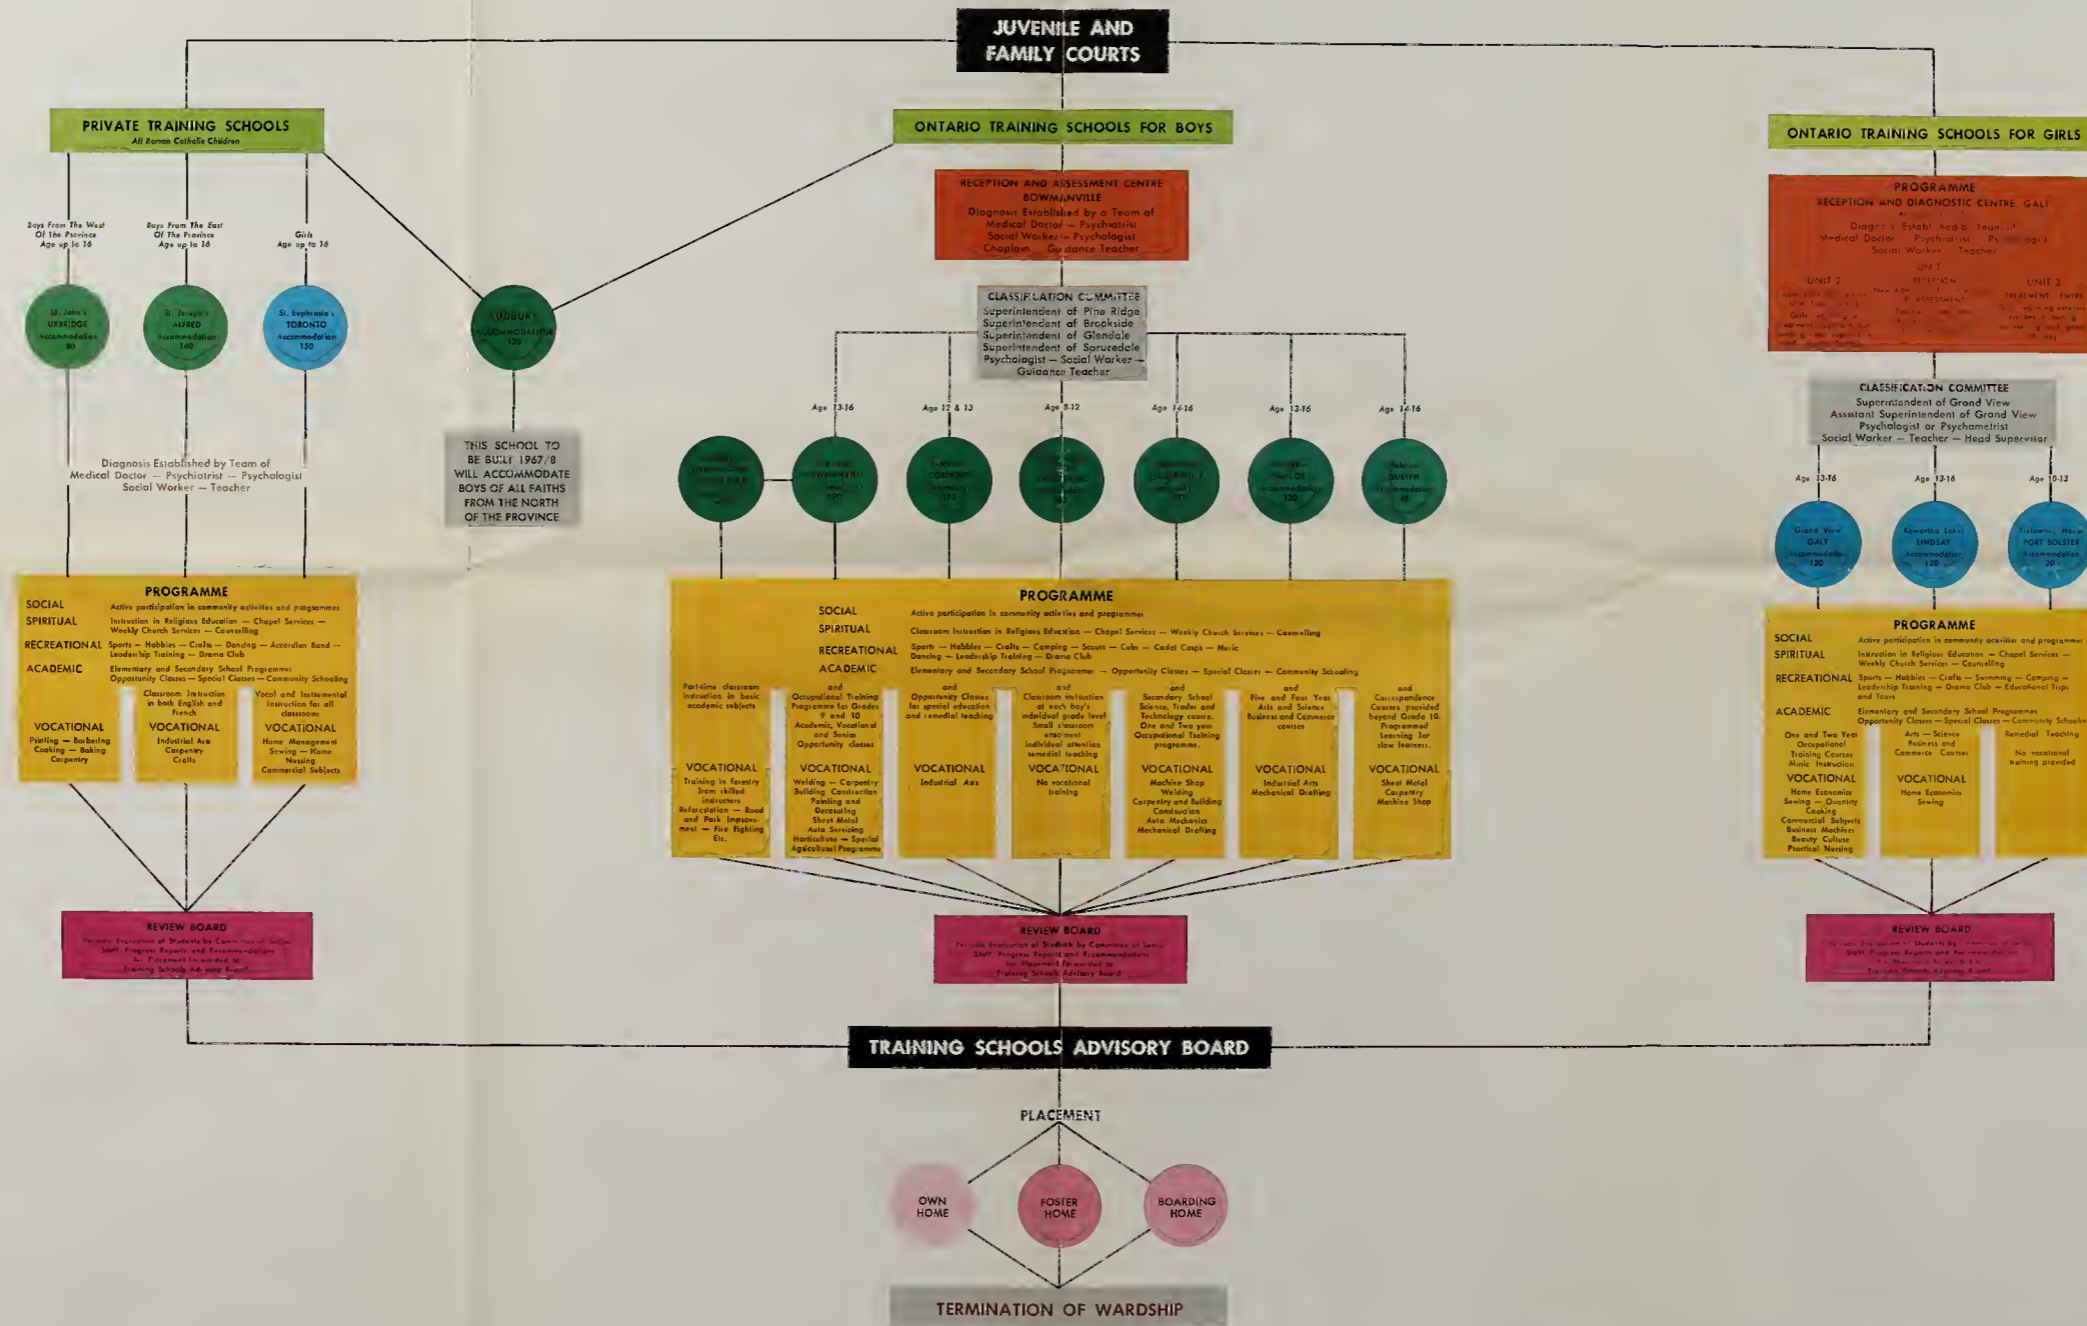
JUVENILE AND FAMILY COURTS

PRIVATE TRAINING SCHOOLS
All Roman Catholic Children

Boys From The West Of The Province Age up to 16

Boys From The East Of The Province Age up to 16

Girls Age up to 16

St. John's UXBRIDGE Accommodation 80

St. Joseph's ALFRED Accommodation 160

St. Euphrasia's TORONTO Accommodation 150

Diagnosis Established by Team of Medical Doctor — Psychiatrist — Psychologist Social Worker — Teacher

PROGRAMME

SOCIAL Active participation in community activities and programmes

SPIRITUAL Instruction in Religious Education — Chapel Services — Weekly Church Services — Counselling

RECREATIONAL Sports — Hobbies — Crafts — Dancing — Accordion Band — Leadership Training — Drama Club

ACADEMIC Elementary and Secondary School Programmes Opportunity Classes — Special Classes — Community Schooling

Classroom Instruction in both English and French

Vocal and Instrumental Instruction for all classrooms

VOCATIONAL Painting — Barbering Cooking — Baking Carpentry

VOCATIONAL Industrial Arts Carpentry Crafts

VOCATIONAL Home Management Sewing — Home Nursing Commercial Subjects

REVIEW BOARD
Periodic Evaluation of Students by Committee of Senior Staff. Progress Reports and Recommendations for Placement forwarded to Training Schools Advisory Board

SUDBURY Accommodation 120

THIS SCHOOL TO BE BUILT 1967/8 WILL ACCOMMODATE BOYS OF ALL FAITHS FROM THE NORTH OF THE PROVINCE

ONTARIO TRAINING SCHOOLS FOR BOYS

RECEPTION AND ASSESSMENT CENTRE BOWMANVILLE
Diagnosis Established by a Team of Medical Doctor — Psychiatrist Social Worker — Psychologist Chaplain — Guidance Teacher

CLASSIFICATION COMMITTEE
Superintendent of Pine Ridge
Superintendent of Brookside
Superintendent of Glendale
Superintendent of Sprucedale
Psychologist — Social Worker — Guidance Teacher

Age 13-16 Age 13-16 Age 12 & 13 Age 8-12 Age 14-16 Age 12-16 Age 14-16

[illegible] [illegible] 120 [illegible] COBOURG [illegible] 175 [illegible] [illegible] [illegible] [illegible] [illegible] SIMCOE Accommodation 120 GUELPH Accommodation 40

PROGRAMME

SOCIAL Active participation in community activities and programmes

SPIRITUAL Classroom Instruction in Religious Education — Chapel Services — Weekly Church Services — Counselling

RECREATIONAL Sports — Hobbies — Crafts — Camping — Scouts — Cubs — Cadet Corps — Music Dancing — Leadership Training — Drama Club

ACADEMIC Elementary and Secondary School Programmes — Opportunity Classes — Special Classes — Community Schooling

Part-time classroom instruction in basic academic subjects

and Occupational Training Programme for Grades 9 and 10 Academic, Vocational and Senior Opportunity classes

and Opportunity Classes for special education and remedial teaching

and Classroom instruction at each boy's individual grade level Small classroom enrolment individual attention remedial teaching

and Secondary School Science, Trades and Technology course. One and Two year Occupational Training programme.

and Five and Four Year Arts and Science Business and Commerce courses

and Correspondence Courses provided beyond Grade 10. Programmed Learning for slow learners.

VOCATIONAL Training in Forestry from skilled instructors Reforestation — Road and Park Improvement — Fire Fighting Etc.

VOCATIONAL Welding — Carpentry Building Construction Painting and Decorating Sheet Metal Auto Servicing Horticulture — Special Agricultural Programme

VOCATIONAL Industrial Arts

VOCATIONAL No vocational training

VOCATIONAL Machine Shop Welding Carpentry and Building Construction Auto Mechanics Mechanical Drafting

VOCATIONAL Industrial Arts Mechanical Drafting

VOCATIONAL Sheet Metal Carpentry Machine Shop

REVIEW BOARD
Periodic Evaluation of Students by Committee of Senior Staff. Progress Reports and Recommendations for Placement forwarded to Training Schools Advisory Board

ONTARIO TRAINING SCHOOLS FOR GIRLS

PROGRAMME
RECEPTION AND DIAGNOSTIC CENTRE GALT
Diagnosis Established by Team of Medical Doctor — Psychiatrist — Psychologist Social Worker — Teacher
UNIT 2 UNIT 1 RECEPTION & ASSESSMENT UNIT 3 TREATMENT CENTRE
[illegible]

CLASSIFICATION COMMITTEE
Superintendent of Grand View
Assistant Superintendent of Grand View
Psychologist or Psychometrist
Social Worker — Teacher — Head Supervisor

Age 13-16 Age 13-16 Age 10-13

Grand View GALT Accommodation 120

Kawartha Lakes LINDSAY Accommodation 120

Vista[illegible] PORT BOLSTER Accommodation 20

PROGRAMME

SOCIAL Active participation in community activities and programmes

SPIRITUAL Instruction in Religious Education — Chapel Services — Weekly Church Services — Counselling

RECREATIONAL Sports — Hobbies — Crafts — Swimming — Camping — Leadership Training — Drama Club — Educational Trips and Tours

ACADEMIC Elementary and Secondary School Programmes Opportunity Classes — Special Classes — Community Schooling

One and Two Year Occupational Training Courses Music Instruction

Arts — Science Business and Commerce Courses

Remedial Teaching

VOCATIONAL Home Economics Sewing — Quantity Cooking Commercial Subjects Business Machines Beauty Culture Practical Nursing

VOCATIONAL Home Economics Sewing

No vocational training provided

REVIEW BOARD
Periodic Evaluation of Students by Committee of Senior Staff. Progress Reports and Recommendations for Placement forwarded to Training Schools Advisory Board

TRAINING SCHOOLS ADVISORY BOARD

PLACEMENT

OWN HOME
FOSTER HOME
BOARDING HOME

TERMINATION OF WARDSHIP